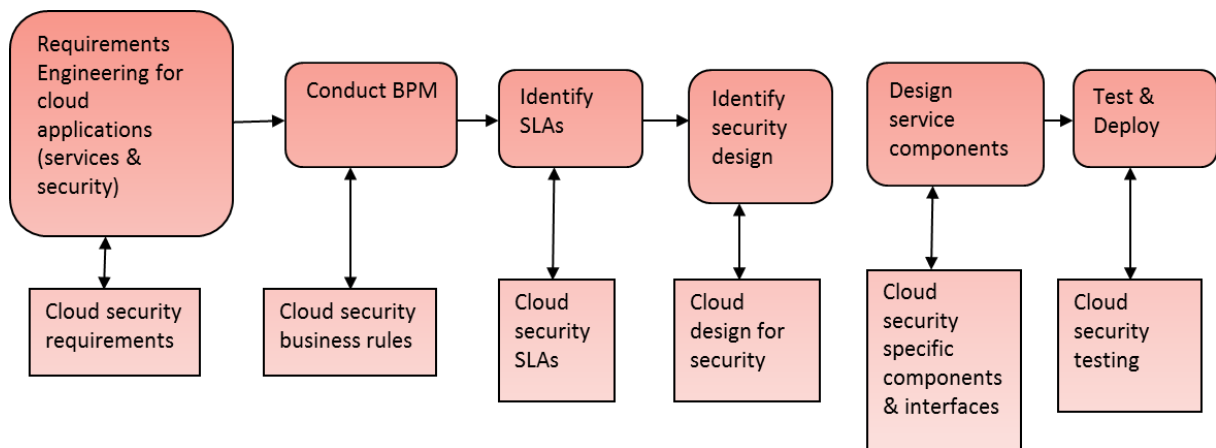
Requirements Engineering for cloud applications (services & security)

Conduct BPM

Identify SLAs

Identify security design

Design service components

Test & Deploy

Cloud security requirements

Cloud security business rules

Cloud security SLAs

Cloud design for security

Cloud security specific components & interfaces

Cloud security testing